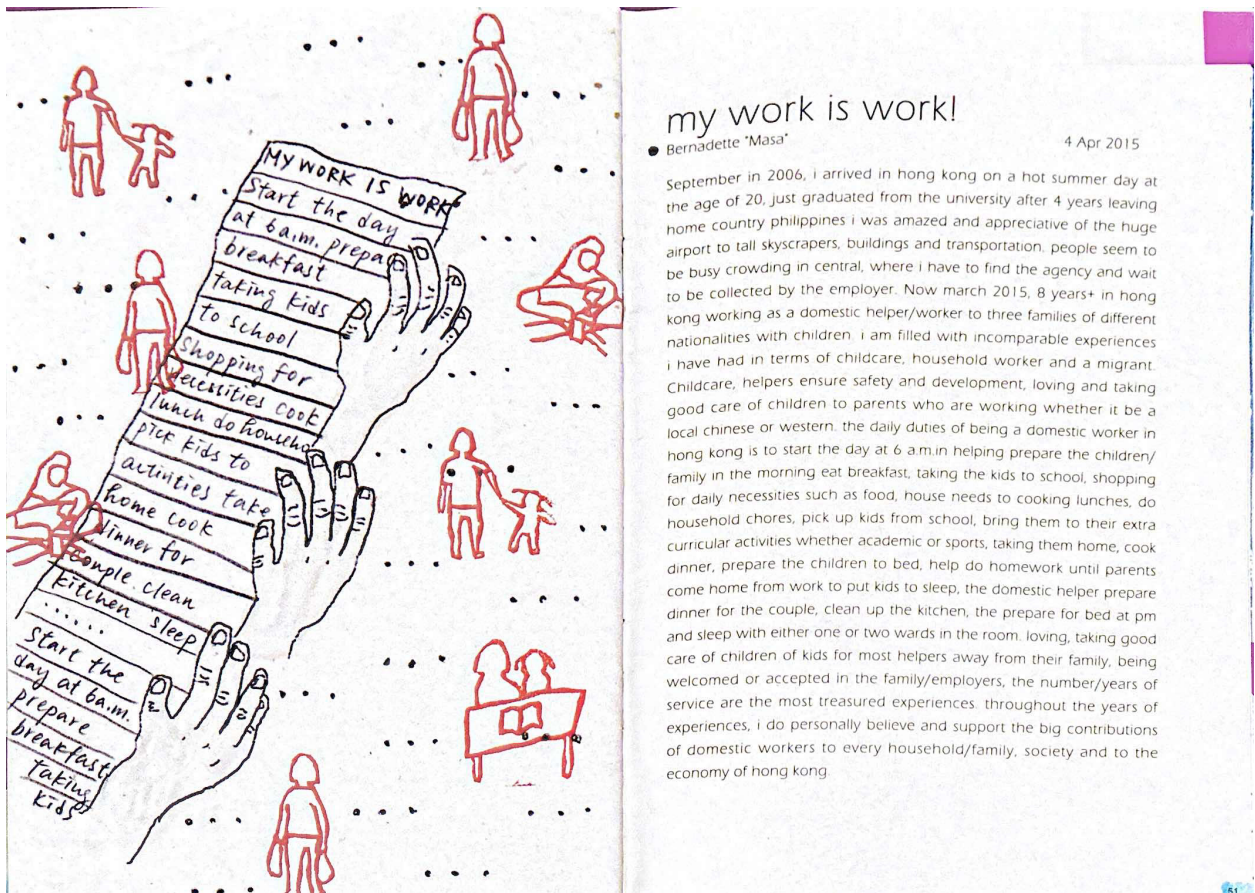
MY WORK IS WORK
Start the day at 6a.m. prepare breakfast taking kids to school shopping for necessities cook lunch do househo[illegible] pick kids to activities take home cook dinner for couple. clean kitchen sleep . . . . . Start the day at 6a.m. prepare breakfast taking kids

my work is work!
Bernadette "Masa"
4 Apr 2015

September in 2006, i arrived in hong kong on a hot summer day at the age of 20, just graduated from the university after 4 years leaving home country philippines i was amazed and appreciative of the huge airport to tall skyscrapers, buildings and transportation. people seem to be busy crowding in central, where i have to find the agency and wait to be collected by the employer. Now march 2015, 8 years+ in hong kong working as a domestic helper/worker to three families of different nationalities with children. i am filled with incomparable experiences i have had in terms of childcare, household worker and a migrant. Childcare, helpers ensure safety and development, loving and taking good care of children to parents who are working whether it be a local chinese or western. the daily duties of being a domestic worker in hong kong is to start the day at 6 a.m.in helping prepare the children/ family in the morning eat breakfast, taking the kids to school, shopping for daily necessities such as food, house needs to cooking lunches, do household chores, pick up kids from school, bring them to their extra curricular activities whether academic or sports, taking them home, cook dinner, prepare the children to bed, help do homework until parents come home from work to put kids to sleep, the domestic helper prepare dinner for the couple, clean up the kitchen, the prepare for bed at pm and sleep with either one or two wards in the room. loving, taking good care of children of kids for most helpers away from their family, being welcomed or accepted in the family/employers, the number/years of service are the most treasured experiences. throughout the years of experiences, i do personally believe and support the big contributions of domestic workers to every household/family, society and to the economy of hong kong.

51